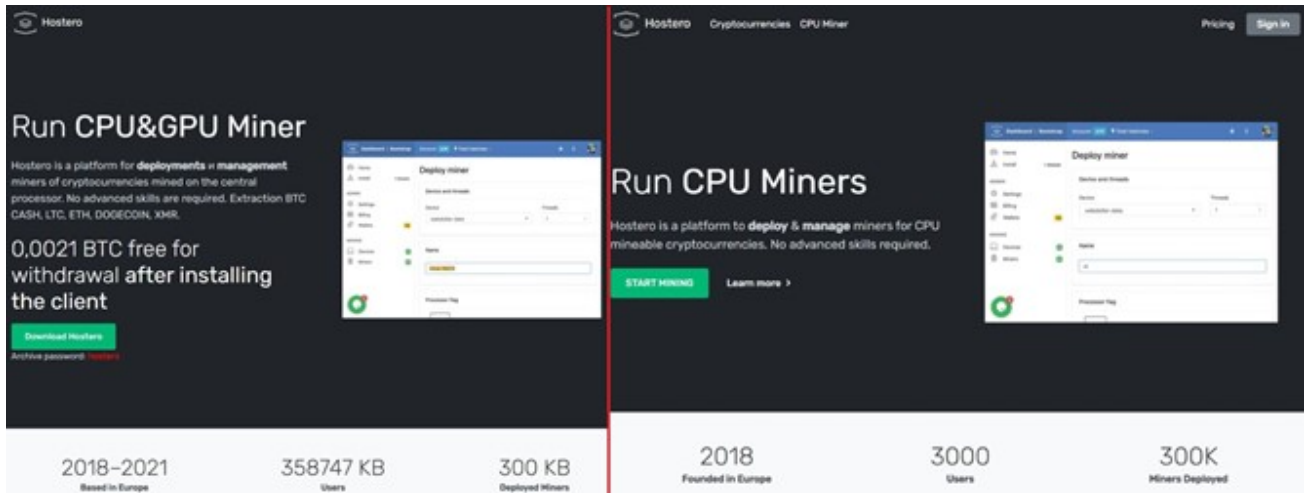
Hostero

Run CPU&GPU Miner

Hostero is a platform for deployments и management miners of cryptocurrencies mined on the central processor. No advanced skills are required. Extraction BTC CASH, LTC, ETH, DOGECOIN, XMR.

0,0021 BTC free for withdrawal after installing the client

Download Hostero

Archive password: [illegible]

Deploy miner

2018–2021
Based in Europe

358747 KB
Users

300 KB
Deployed Miners

Hostero Cryptocurrencies CPU Miner

Pricing Sign in

Run CPU Miners

Hostero is a platform to deploy & manage miners for CPU mineable cryptocurrencies. No advanced skills required.

START MINING Learn more >

Deploy miner

2018
Founded in Europe

3000
Users

300K
Miners Deployed